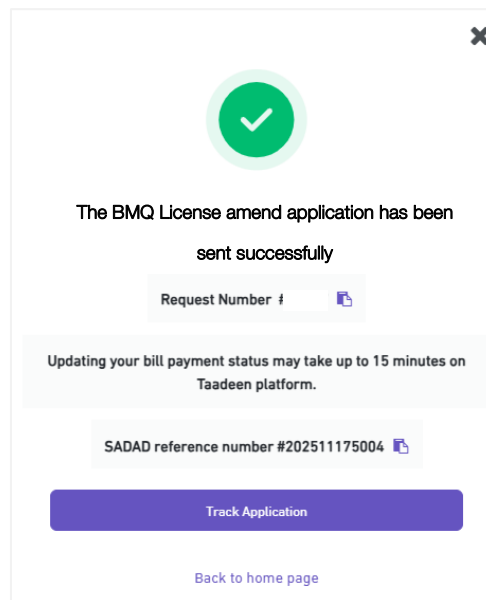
The BMQ License amend application has been sent successfully

Request Number #

Updating your bill payment status may take up to 15 minutes on Taadeen platform.

SADAD reference number #202511175004

Track Application

Back to home page